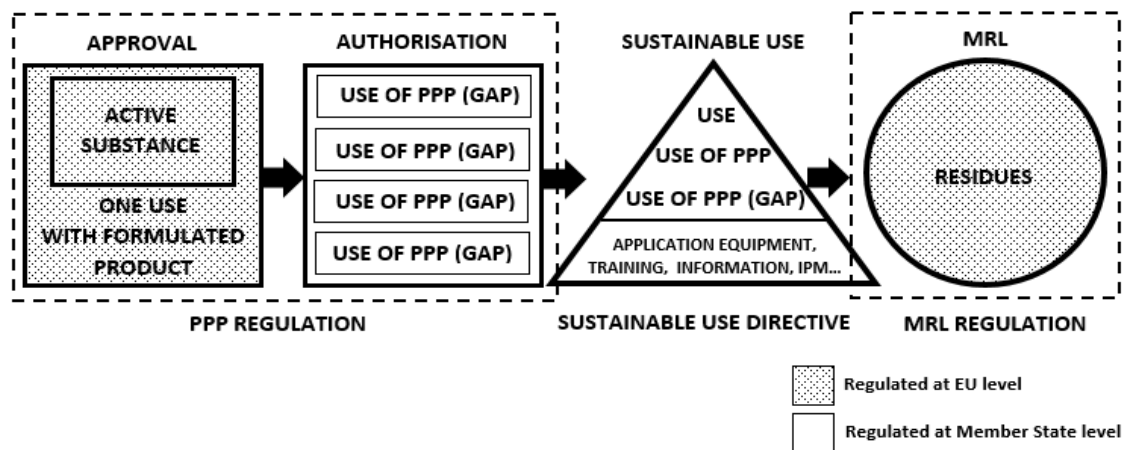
APPROVAL

ACTIVE SUBSTANCE

ONE USE WITH FORMULATED PRODUCT

AUTHORISATION

USE OF PPP (GAP)

USE OF PPP (GAP)

USE OF PPP (GAP)

USE OF PPP (GAP)

SUSTAINABLE USE

USE

USE OF PPP

USE OF PPP (GAP)

APPLICATION EQUIPMENT, TRAINING, INFORMATION, IPM...

MRL

RESIDUES

PPP REGULATION

SUSTAINABLE USE DIRECTIVE

MRL REGULATION

Regulated at EU level

Regulated at Member State level